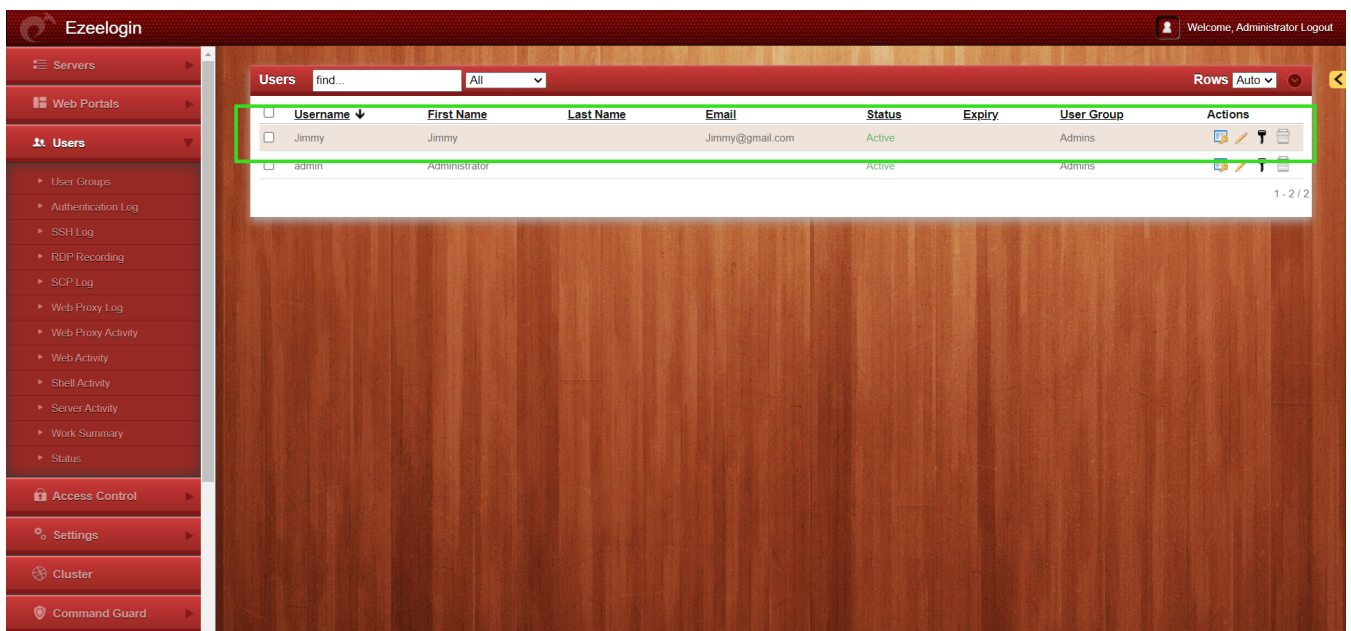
Ezeelogin

Welcome, Administrator Logout

Servers
Web Portals
Users
User Groups
Authentication Log
SSH Log
RDP Recording
SCP Log
Web Proxy Log
Web Proxy Activity
Web Activity
Shell Activity
Server Activity
Work Summary
Status
Access Control
Settings
Cluster
Command Guard

Users find... All

Rows Auto

| | Username | First Name | Last Name | Email | Status | Expiry | User Group | Actions |
|---|---|---|---|---|---|---|---|---|
| | Jimmy | Jimmy | | Jimmy@gmail.com | Active | | Admins | |
| | admin | Administrator | | | Active | | Admins | |

1 - 2 / 2